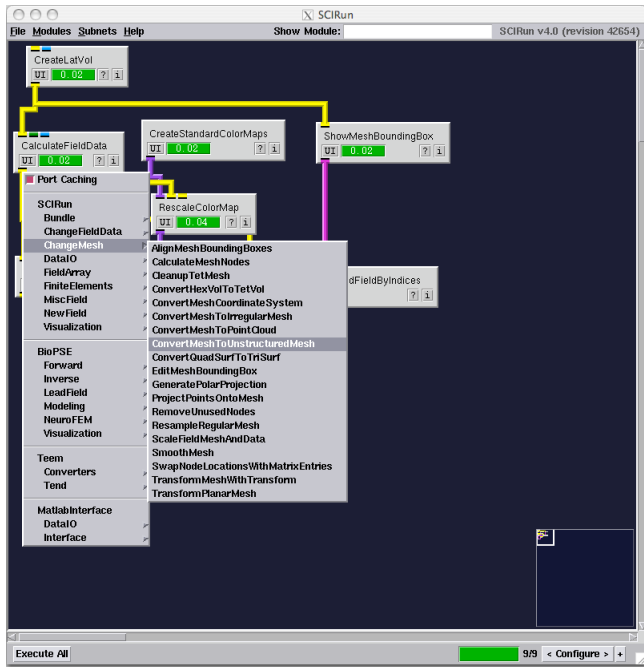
SCIRun

File Modules Subnets Help

Show Module:

SCIRun v4.0 (revision 42654)

CreateLatVol
UI 0.02 ? i

CalculateFieldData
UI 0.02 ? i

CreateStandardColorMaps
UI 0.02 ? i

ShowMeshBoundingBox
UI 0.02 ? i

RescaleColorMap
UI 0.04 ? i

dFieldByIndices
? i

Port Caching

SCIRun
Bundle
ChangeFieldData
ChangeMesh
DataIO
FieldArray
FiniteElements
MiscField
NewField
Visualization

BioPSE
Forward
Inverse
LeadField
Modeling
NeuroFEM
Visualization

Teem
Converters
Tend

MatlabInterface
DataIO
Interface

AlignMeshBoundingBoxes
CalculateMeshNodes
CleanupTetMesh
ConvertHexVolToTetVol
ConvertMeshCoordinateSystem
ConvertMeshToIrregularMesh
ConvertMeshToPointCloud
ConvertMeshToUnstructuredMesh
ConvertQuadSurfToTriSurf
EditMeshBoundingBox
GeneratePolarProjection
ProjectPointsOntoMesh
RemoveUnusedNodes
ResampleRegularMesh
ScaleFieldMeshAndData
SmoothMesh
SwapNodeLocationsWithMatrixEntries
TransformMeshWithTransform
TransformPlanarMesh

Execute All

9/9 < Configure > +